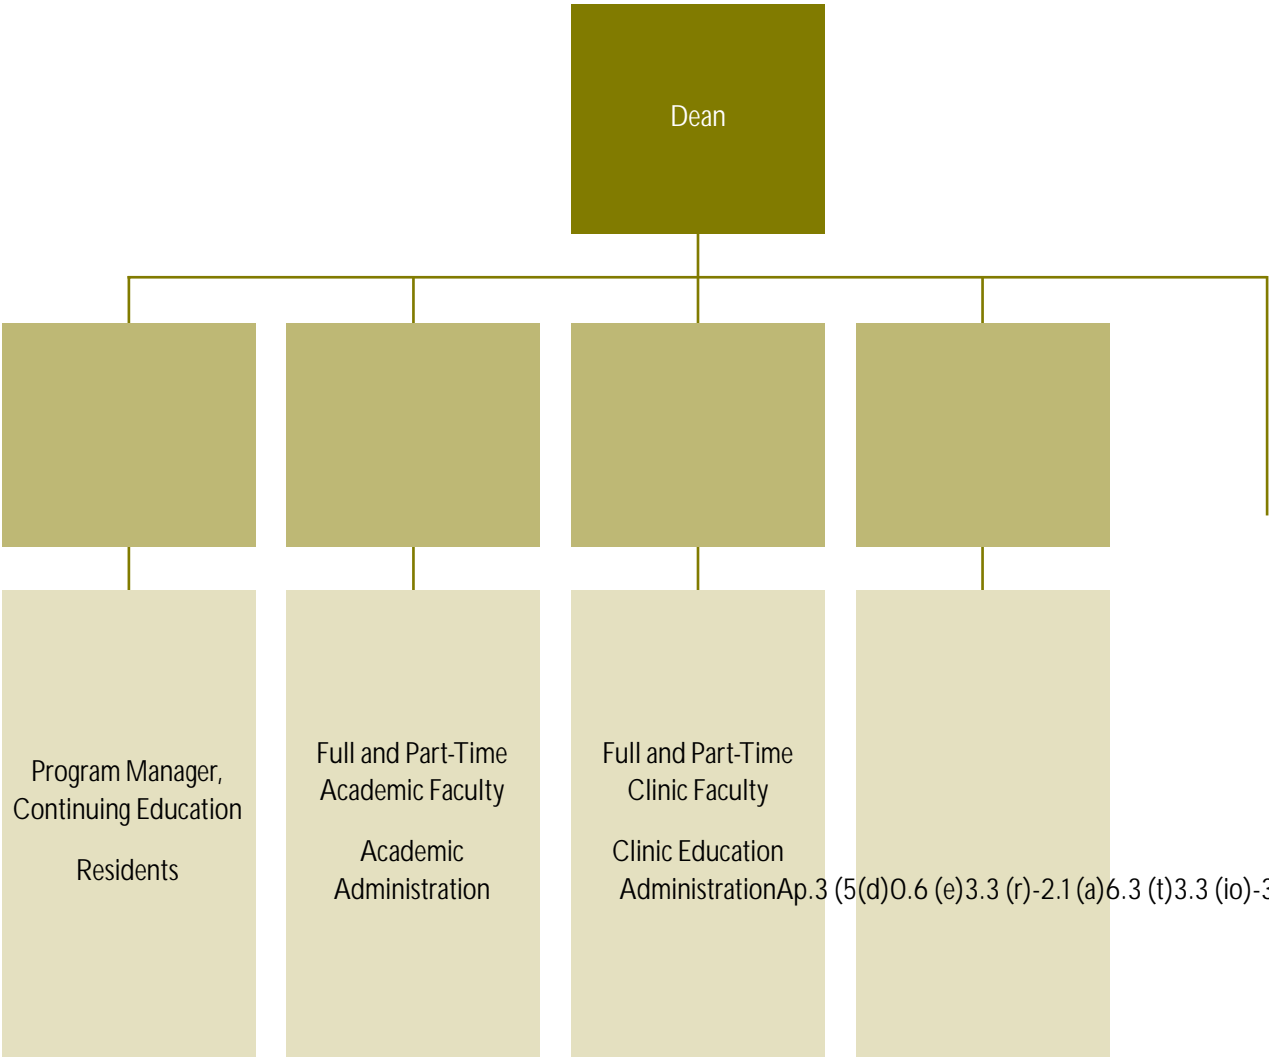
Dean

Program Manager, Continuing Education

Residents

Full and Part-Time Academic Faculty

Academic Administration

Full and Part-Time Clinic Faculty

Clinic Education AdministrationAp.3 (5(d)0.6 (e)3.3 (r)-2.1 (a)6.3 (t)3.3 (io)-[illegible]